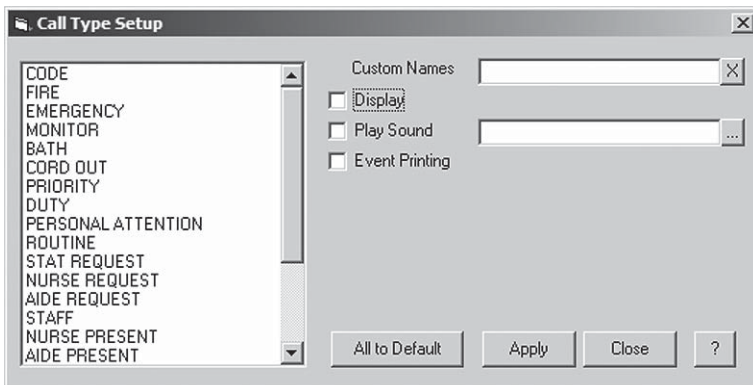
Call Type Setup

CODE
FIRE
EMERGENCY
MONITOR
BATH
CORD OUT
PRIORITY
DUTY
PERSONAL ATTENTION
ROUTINE
STAT REQUEST
NURSE REQUEST
AIDE REQUEST
STAFF
NURSE PRESENT
AIDE PRESENT

Custom Names
Display
Play Sound
Event Printing

All to Default
Apply
Close
?